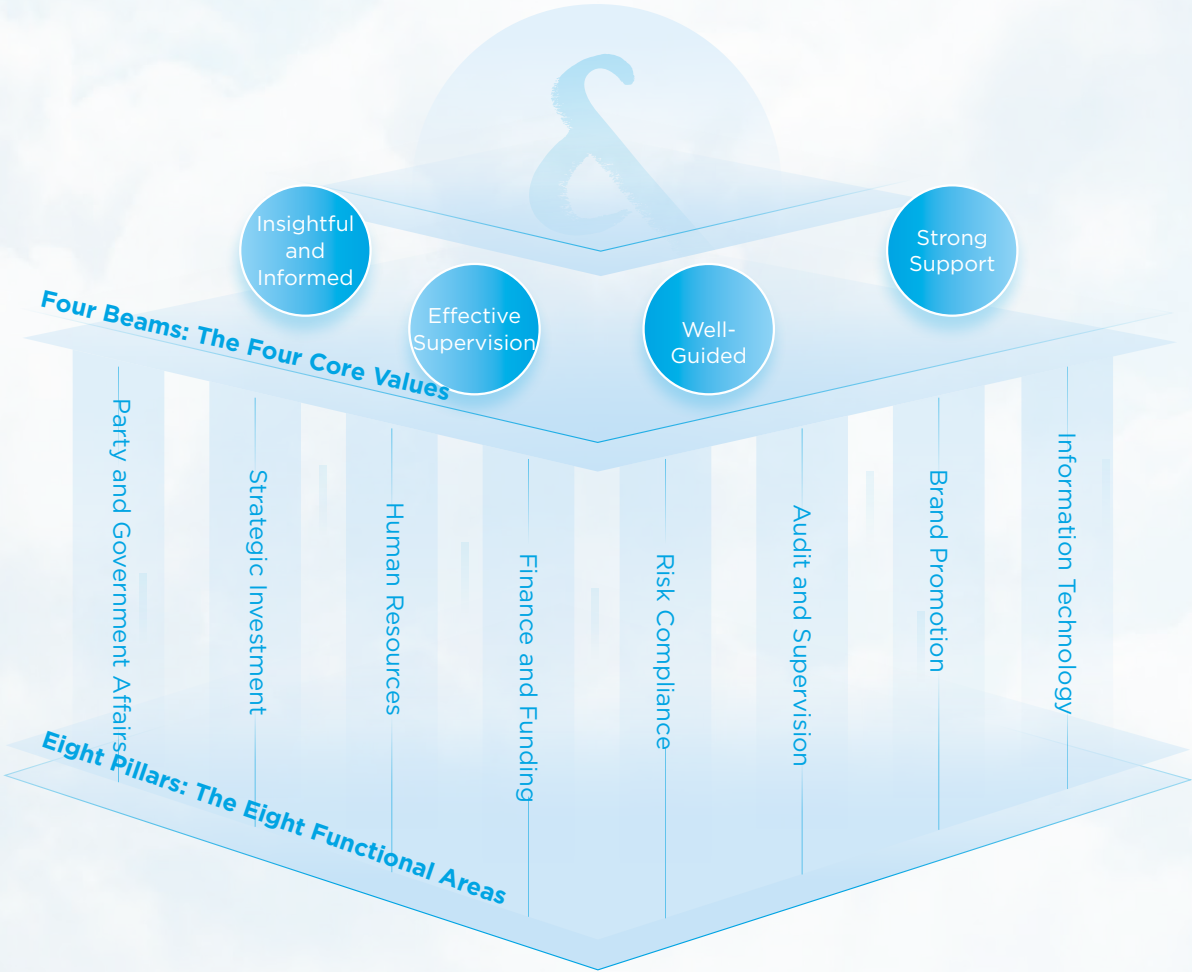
Insightful and Informed

Effective Supervision

Well-Guided

Strong Support

Four Beams: The Four Core Values

Party and Government Affairs

Strategic Investment

Human Resources

Finance and Funding

Risk Compliance

Audit and Supervision

Brand Promotion

Information Technology

Eight Pillars: The Eight Functional Areas